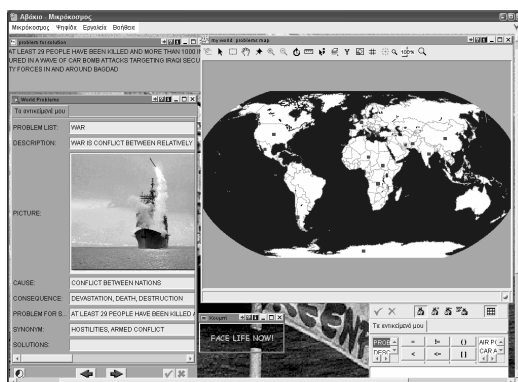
Αβάκιο - Μικρόκοσμος
Μικρόκοσμος Ψηφίδα Εργαλεία Βοήθεια

problem formulation
AT LEAST 29 PEOPLE HAVE BEEN KILLED AND MORE THAN 100 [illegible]
URED IN A WAVE OF CAR BOMB ATTACKS TARGETING IRAQI SECU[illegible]
TY FORCES IN AND AROUND BAGDAD

My world: problems map

World Problems
Τα αντικείμενά μου

| | |
|---|---|
| PROBLEM LIST: | WAR |
| DESCRIPTION: | WAR IS CONFLICT BETWEEN RELATIVELY |
| PICTURE: | |
| CAUSE: | CONFLICT BETWEEN NATIONS |
| CONSEQUENCE: | DEVASTATION, DEATH, DESTRUCTION |
| PROBLEM FOR S... | AT LEAST 29 PEOPLE HAVE BEEN KILLED A |
| SYNONYM: | HOSTILITIES, ARMED CONFLICT |
| SOLUTIONS: | |

Κουμπί
FACE LIFE NOW!

Τα αντικείμενά μου
PROB
DESC
AIR P
CAR A